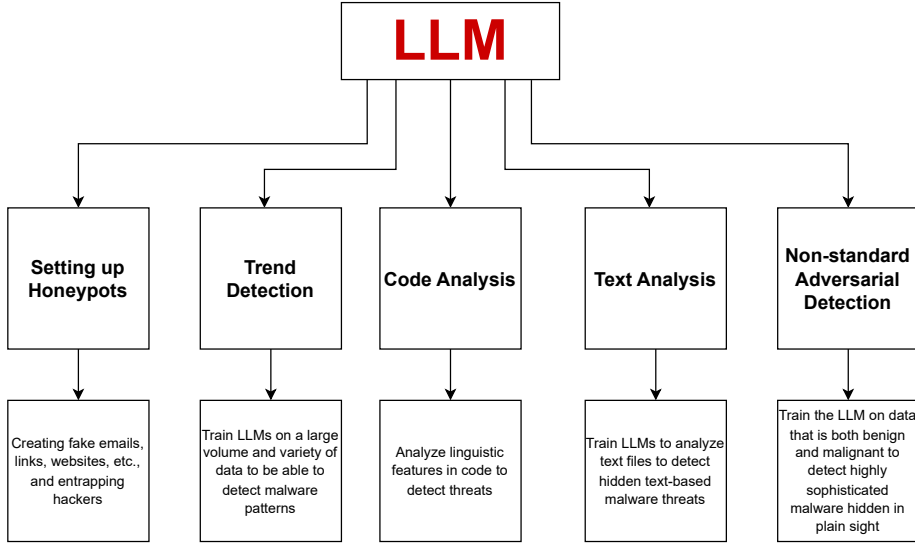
LLM

Setting up Honeypots

Creating fake emails, links, websites, etc., and entrapping hackers

Trend Detection

Train LLMs on a large volume and variety of data to be able to detect malware patterns

Code Analysis

Analyze linguistic features in code to detect threats

Text Analysis

Train LLMs to analyze text files to detect hidden text-based malware threats

Non-standard Adversarial Detection

Train the LLM on data that is both benign and malignant to detect highly sophisticated malware hidden in plain sight